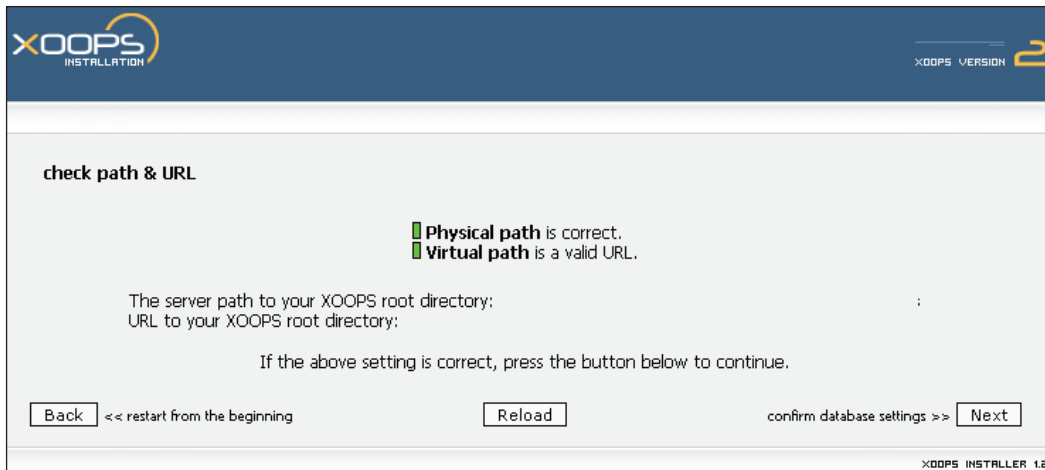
XOOPS
INSTALLATION

XOOPS VERSION 2

check path & URL

Physical path is correct.
Virtual path is a valid URL.

The server path to your XOOPS root directory:
URL to your XOOPS root directory:

If the above setting is correct, press the button below to continue.

Back << restart from the beginning

Reload

confirm database settings >> Next

XOOPS INSTALLER 1.2